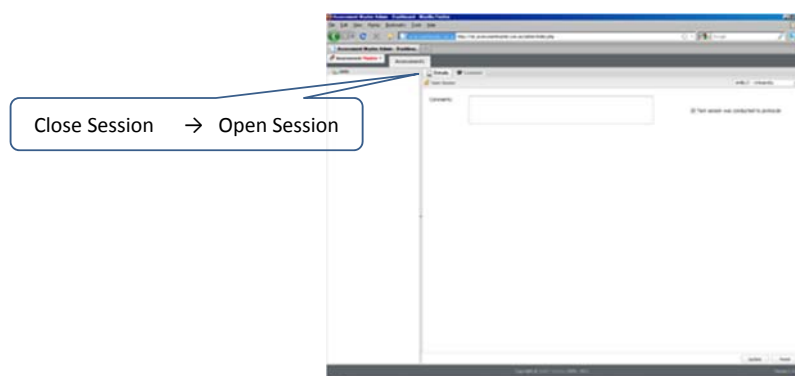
Close Session → Open Session

Assessment Master Admin : Dashboard - Mozilla Firefox

File Edit View History Bookmarks Tools Help

Assessment Master Admin : Dashboa...

Assessment Masters

Assessments

Details

Comments

Comments:

Test session was conducted to protocol

Update

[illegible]